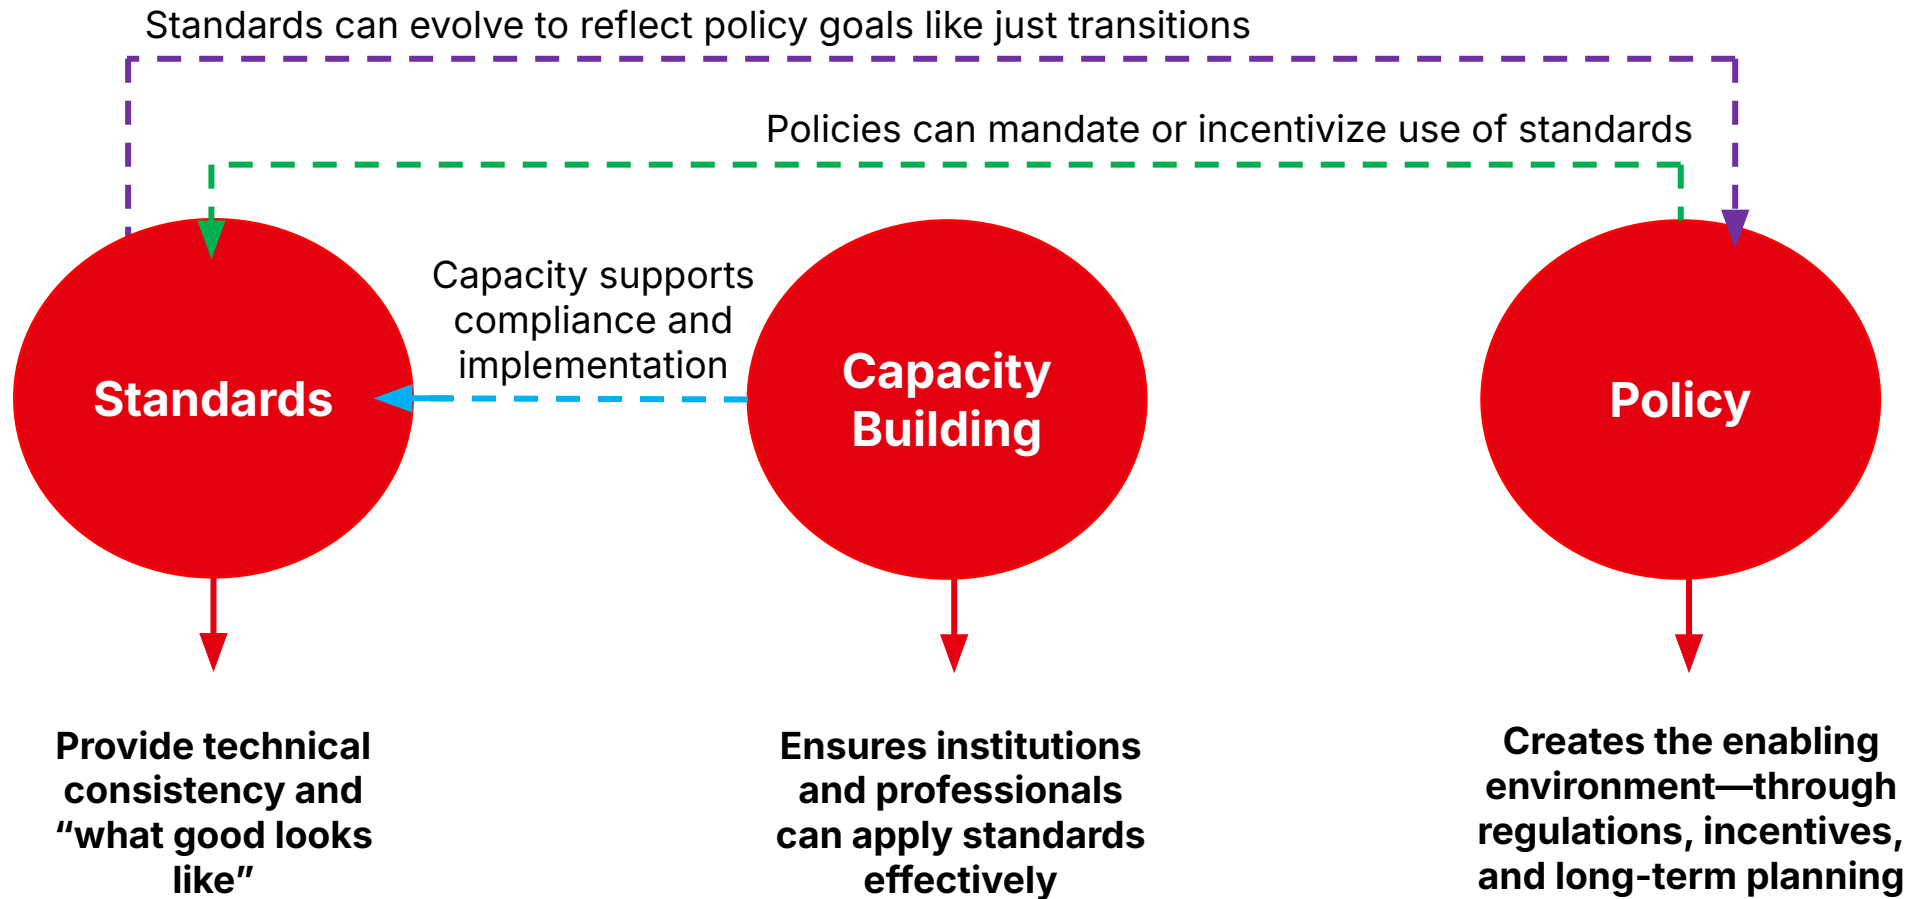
Standards can evolve to reflect policy goals like just transitions

Policies can mandate or incentivize use of standards

Capacity supports compliance and implementation

Standards

Capacity Building

Policy

Provide technical consistency and “what good looks like”

Ensures institutions and professionals can apply standards effectively

Creates the enabling environment—through regulations, incentives, and long-term planning